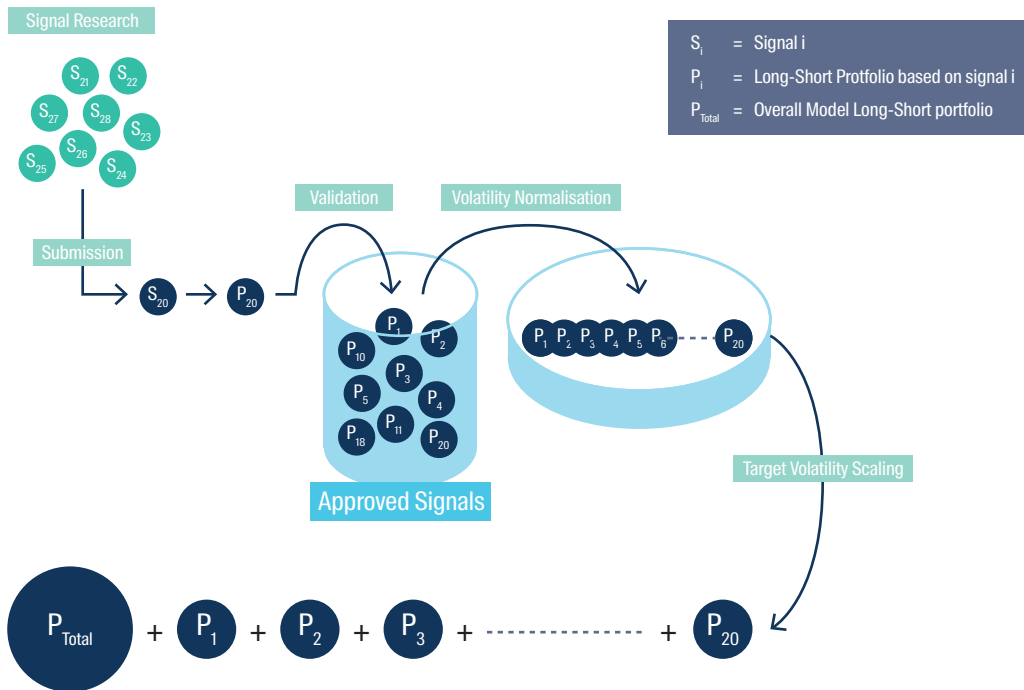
Signal Research

$S_{21}$ $S_{22}$ $S_{27}$ $S_{28}$ $S_{23}$ $S_{26}$ $S_{25}$ $S_{24}$

$S_i$ = Signal i
$P_i$ = Long-Short Protfolio based on signal i
$P_{Total}$ = Overall Model Long-Short portfolio

Validation

Volatility Normalisation

Submission

$S_{20}$ $P_{20}$

$P_1$ $P_2$ $P_{10}$ $P_3$ $P_5$ $P_4$ $P_{18}$ $P_{11}$ $P_{20}$

Approved Signals

$P_1$ $P_2$ $P_3$ $P_4$ $P_5$ $P_6$ $P_{20}$

Target Volatility Scaling

$P_{Total}$ + $P_1$ + $P_2$ + $P_3$ + + $P_{20}$